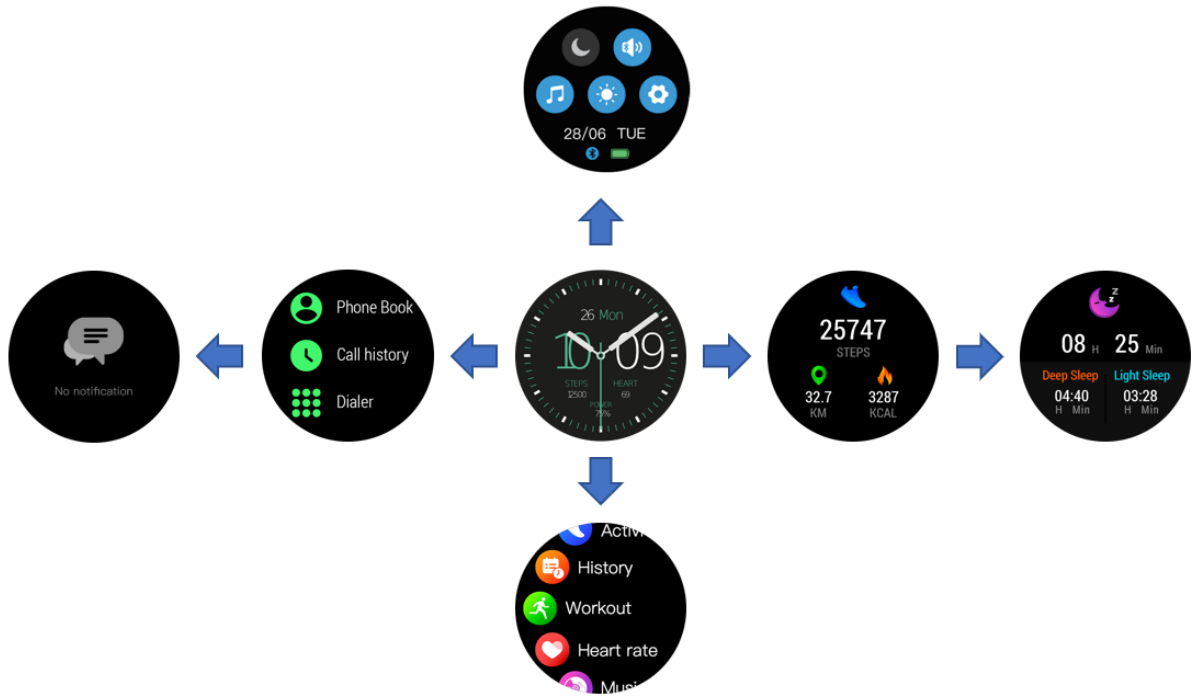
28/06 TUE

No notification

Phone Book
Call history
Dialer

26 Mon
10 09
STEPS 12500
HEART 69
POWER 75%

25747
STEPS
32.7
KM
3287
KCAL

08 H 25 Min
Deep Sleep
Light Sleep
04:40
H Min
03:28
H Min

Activ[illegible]
History
Workout
Heart rate
Musi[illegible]